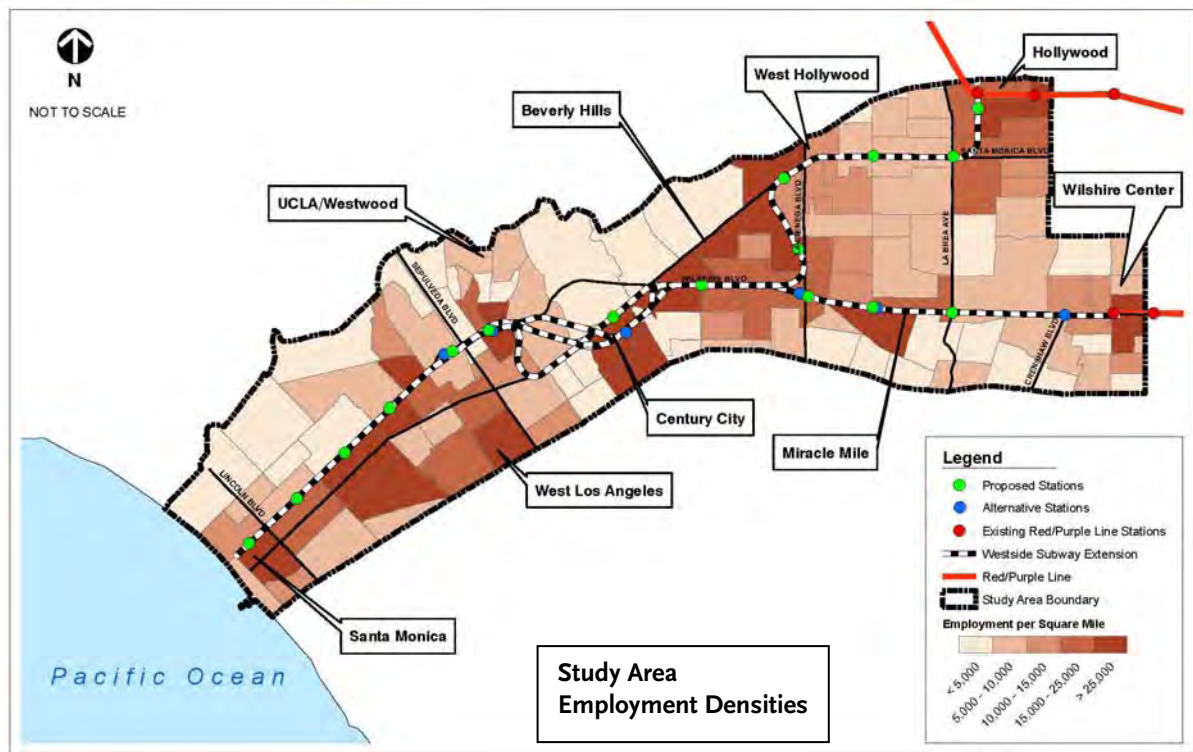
N
NOT TO SCALE

Hollywood

West Hollywood

Beverly Hills

Wilshire Center

UCLA/Westwood

SANTA MONICA BLVD

LA BREA AVE

LA CIENEGA BLVD

WILSHIRE BLVD

SEPULVEDA BLVD

CRENSHAW BLVD

LINCOLN BLVD

Century City

Miracle Mile

West Los Angeles

Santa Monica

Pacific Ocean

Study Area
Employment Densities

Legend
Proposed Stations
Alternative Stations
Existing Red/Purple Line Stations
Westside Subway Extension
Red/Purple Line
Study Area Boundary
Employment per Square Mile
< 5,000
5,000 - 10,000
10,000 - 15,000
15,000 - 25,000
> 25,000